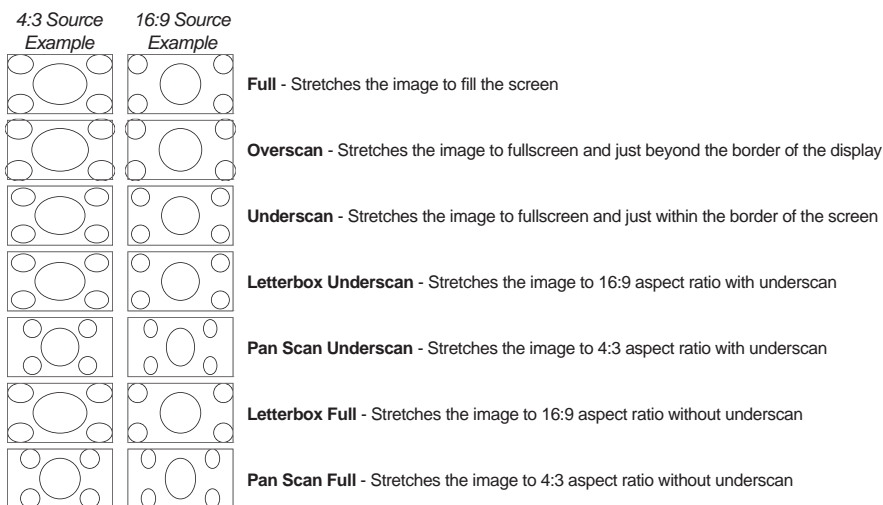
4:3 Source Example

16:9 Source Example

**Full** - Stretches the image to fill the screen

**Overscan** - Stretches the image to fullscreen and just beyond the border of the display

**Underscan** - Stretches the image to fullscreen and just within the border of the screen

**Letterbox Underscan** - Stretches the image to 16:9 aspect ratio with underscan

**Pan Scan Underscan** - Stretches the image to 4:3 aspect ratio with underscan

**Letterbox Full** - Stretches the image to 16:9 aspect ratio without underscan

**Pan Scan Full** - Stretches the image to 4:3 aspect ratio without underscan